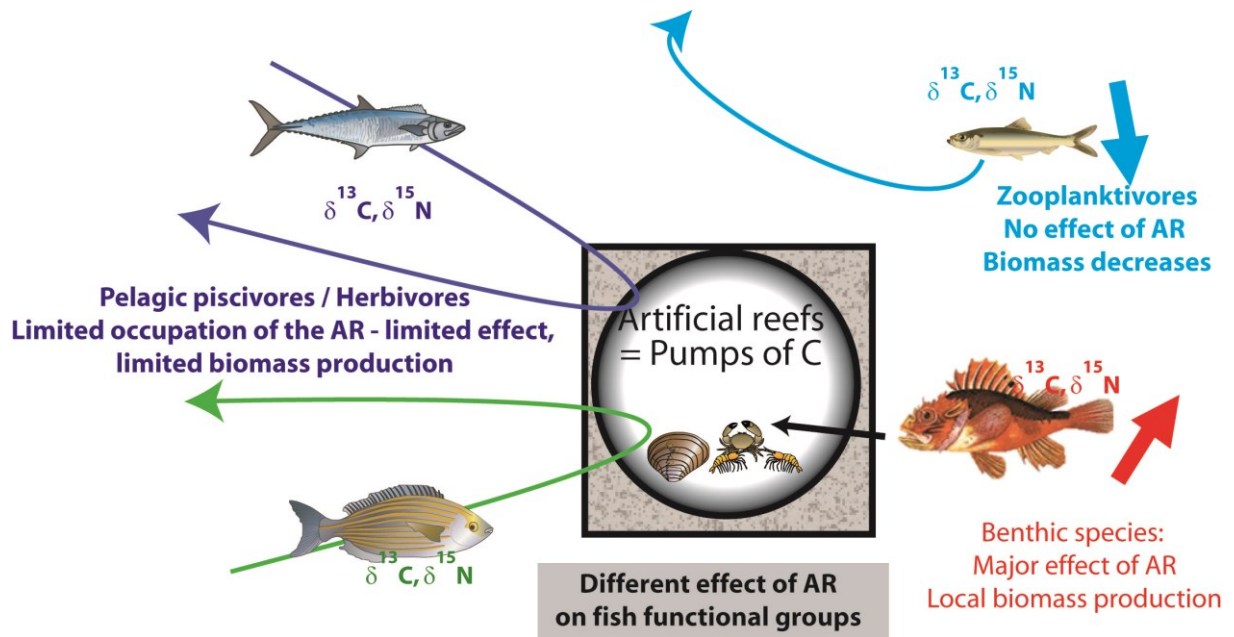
$\delta^{13}C, \delta^{15}N$

Zooplanktivores
No effect of AR
Biomass decreases

$\delta^{13}C, \delta^{15}N$

Pelagic piscivores / Herbivores
Limited occupation of the AR - limited effect, limited biomass production

Artificial reefs
= Pumps of C

$\delta^{13}C, \delta^{15}N$

$\delta^{13}C, \delta^{15}N$

Benthic species:
Major effect of AR
Local biomass production

Different effect of AR on fish functional groups